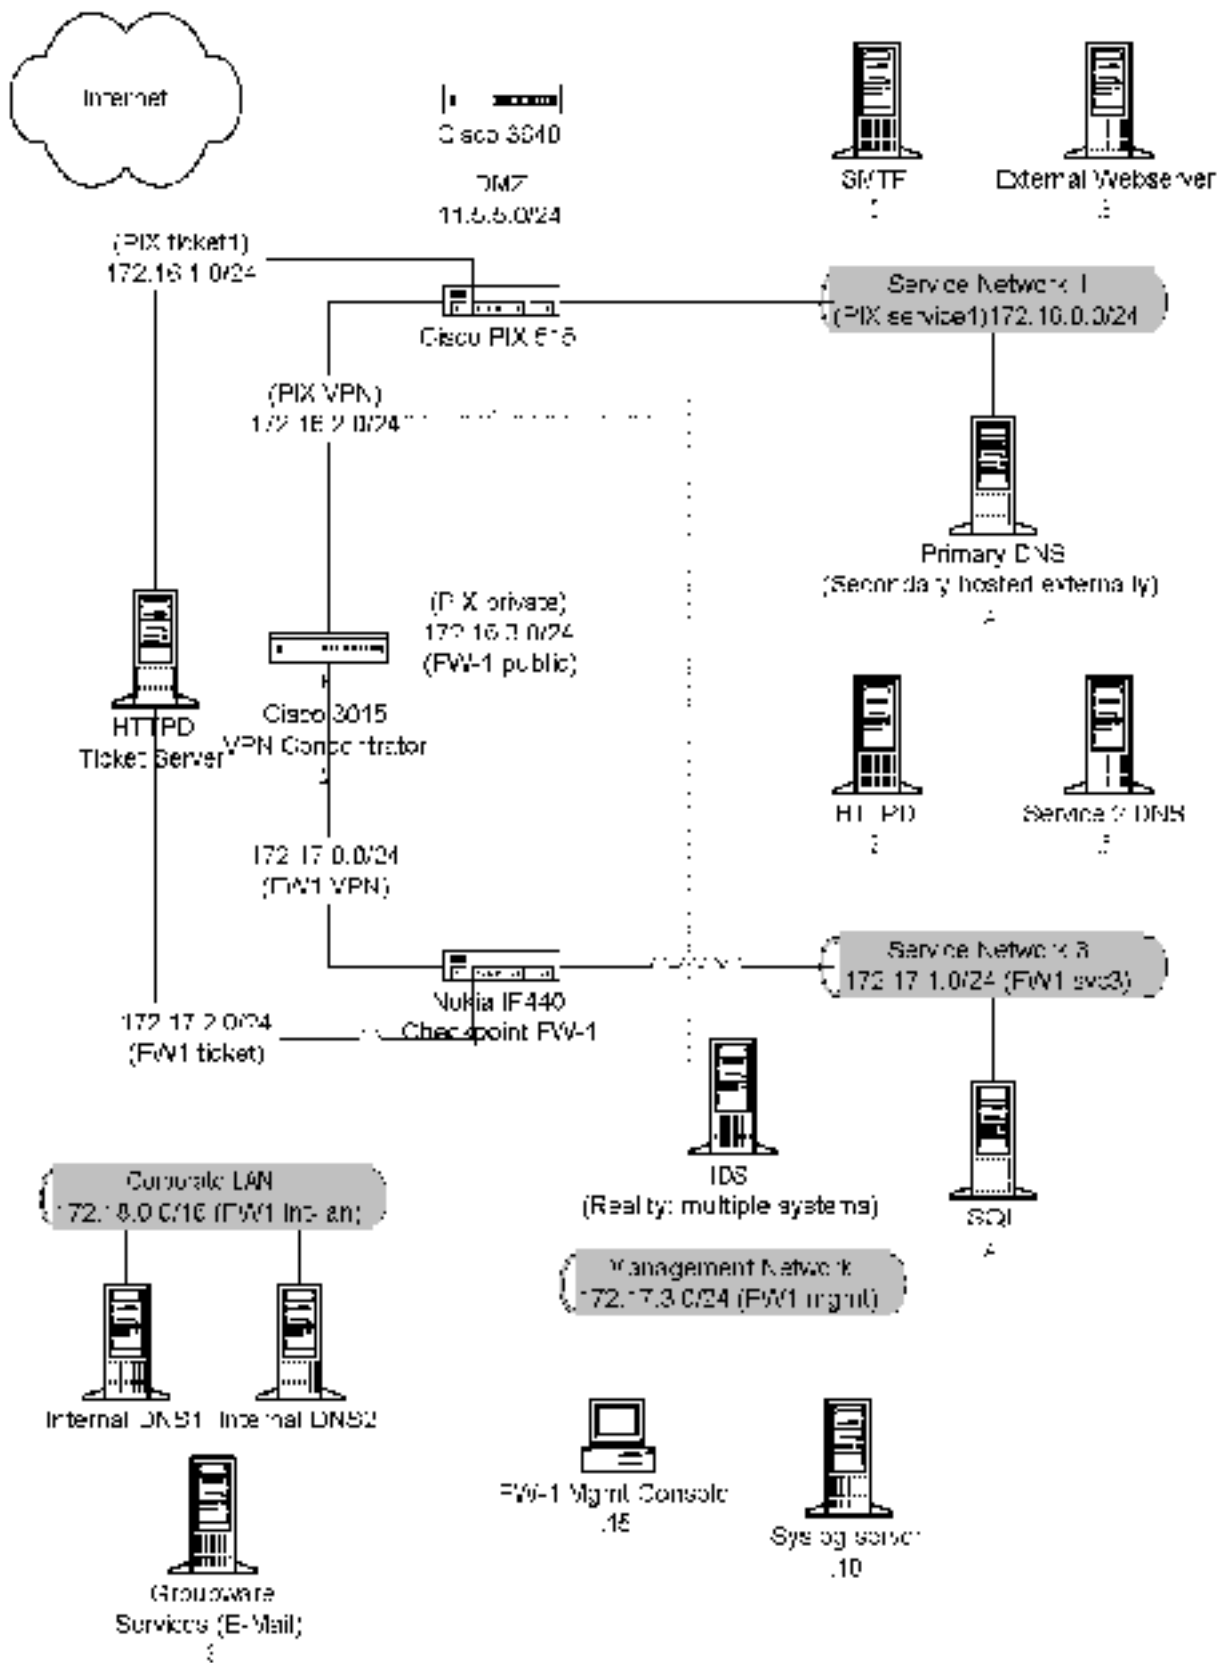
Internet

Cisco 3640

DMZ
11.5.5.0/24

SMTP
2

External Webserver
3

(PIX ticket1)
172.16.1.0/24

Cisco PIX 515

Service Network 1
(PIX service1)172.16.0.0/24

(PIX VPN)
172.16.2.0/24

Primary DNS
(Secondary hosted externally)
4

(PIX private)
172.16.3.0/24
(FW-1 public)

HTTPD
Ticket Server

Cisco 3015
VPN Concentrator
2

HTTPD
2

Service 2 DNS
3

172.17.0.0/24
(FW1 VPN)

Nokia IP440
Checkpoint FW-1

Service Network 3
172.17.1.0/24 (FW1 svc3)

172.17.2.0/24
(FW1 ticket)

IDS
(Reality: multiple systems)

SQL
4

Corporate LAN
172.18.0.0/16 (FW1 Int-lan)

Management Network
172.17.3.0/24 (FW1 mgmt)

Internal DNS1

Internal DNS2

FW-1 Mgmt Console
.15

Syslog server
.10

Groupware
Services (E-Mail)
3